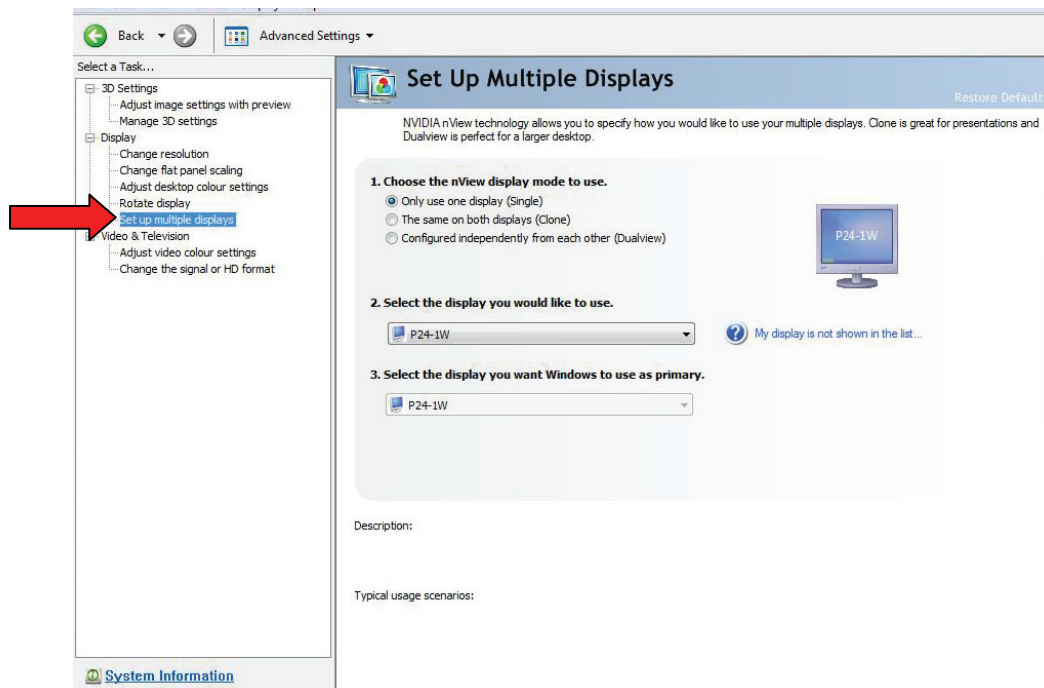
Back Advanced Settings

Select a Task...
3D Settings
Adjust image settings with preview
Manage 3D settings
Display
Change resolution
Change flat panel scaling
Adjust desktop colour settings
Rotate display
Set up multiple displays
Video & Television
Adjust video colour settings
Change the signal or HD format

System Information

Set Up Multiple Displays

Restore Default

NVIDIA nView technology allows you to specify how you would like to use your multiple displays. Clone is great for presentations and Dualview is perfect for a larger desktop.

1. Choose the nView display mode to use.
Only use one display (Single)
The same on both displays (Clone)
Configured independently from each other (Dualview)

P24-1W

2. Select the display you would like to use.
P24-1W
My display is not shown in the list...

3. Select the display you want Windows to use as primary.
P24-1W

Description:

Typical usage scenarios: